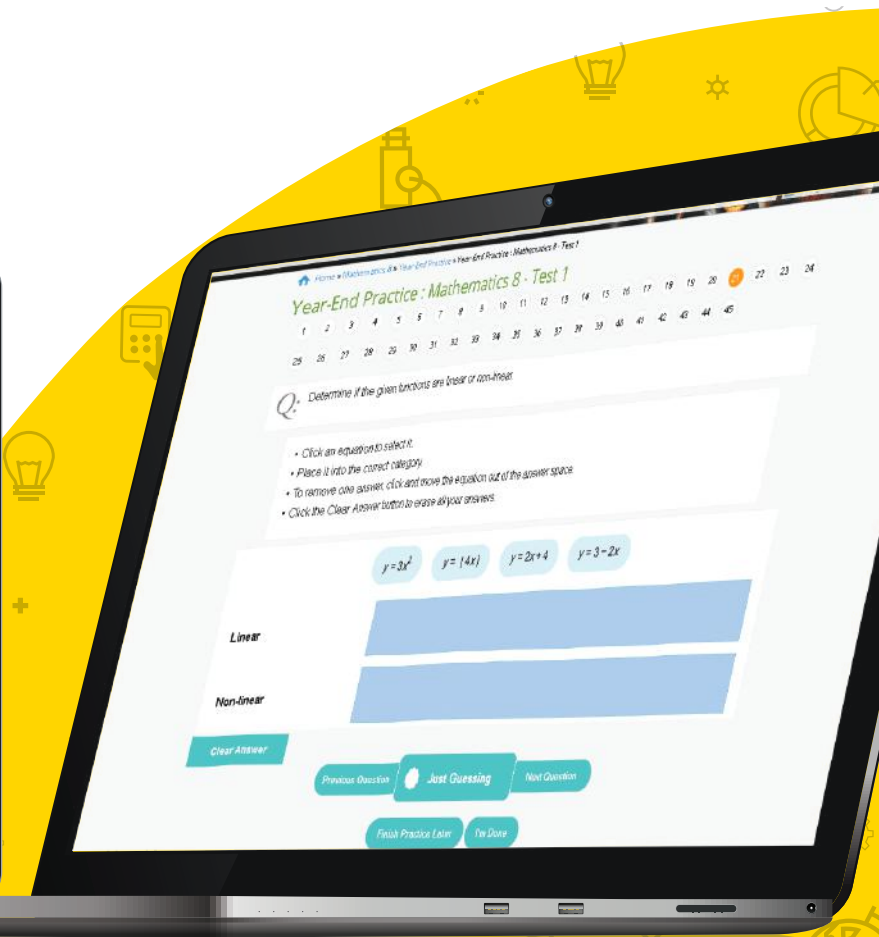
Home » Mathematics 8 » Year-End Practice » Year-End Practice : Mathematics 8 - Test 1

Year-End Practice : Mathematics 8 - Test 1

1 2 3 4 5 6 7 8 9 10 11 12 13 14 15 16 17 18 19 20 21 22 23 24
25 26 27 28 29 30 31 32 33 34 35 36 37 38 39 40 41 42 43 44 45

Q. Determine if the given functions are linear or non-linear.

• Click an equation to select it.
• Place it into the correct category.
• To remove one answer, click and move the equation out of the answer space.
• Click the Clear Answer button to erase all your answers.

$y=3x^2$ $y=|4x|$ $y=2x+4$ $y=3-2x$

Linear

Non-linear

Clear Answer

Previous Question Just Guessing Next Question

Finish Practice Later I'm Done